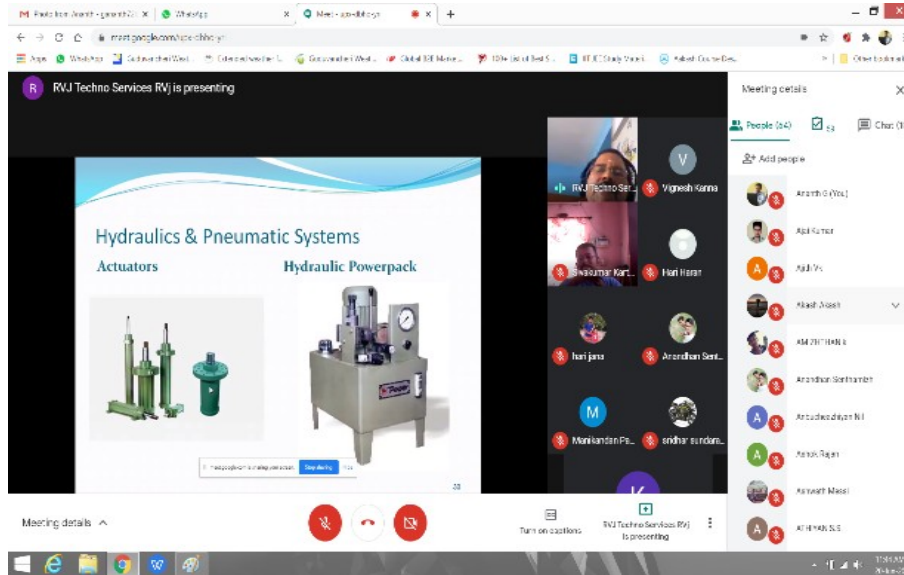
Photo from Ananth - ganesh2 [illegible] × WhatsApp × Meet - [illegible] ×

meet.google.com/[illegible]

Apps WhatsApp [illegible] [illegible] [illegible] Global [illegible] 100+ List of Best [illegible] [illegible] Aakash Course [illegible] Other bookmarks

RVJ Techno Services RVJ is presenting

Hydraulics & Pneumatic Systems

Actuators

Hydraulic Powerpack

meet.google.com is sharing your screen. Stop sharing Hide

RVJ Techno Ser...

Vignesh Kanna

Sivakumar Kart...

Hari Haran

hari jana

Anandhan Sent...

Manikandan Pa...

sridhar sundam...

Meeting details

People (64)

Chat

Add people

Ananth G (You)

Ajai Kumar

Ajith Vs

Akash Akash

AM ZITHAN K

Anandhan Senthamizh

Anbudeeshiyan N I

Ashok Rajan

Aswanth Messi

ATHIYAN S.S

Meeting details

Turn on captions

RVJ Techno Services RVJ is presenting